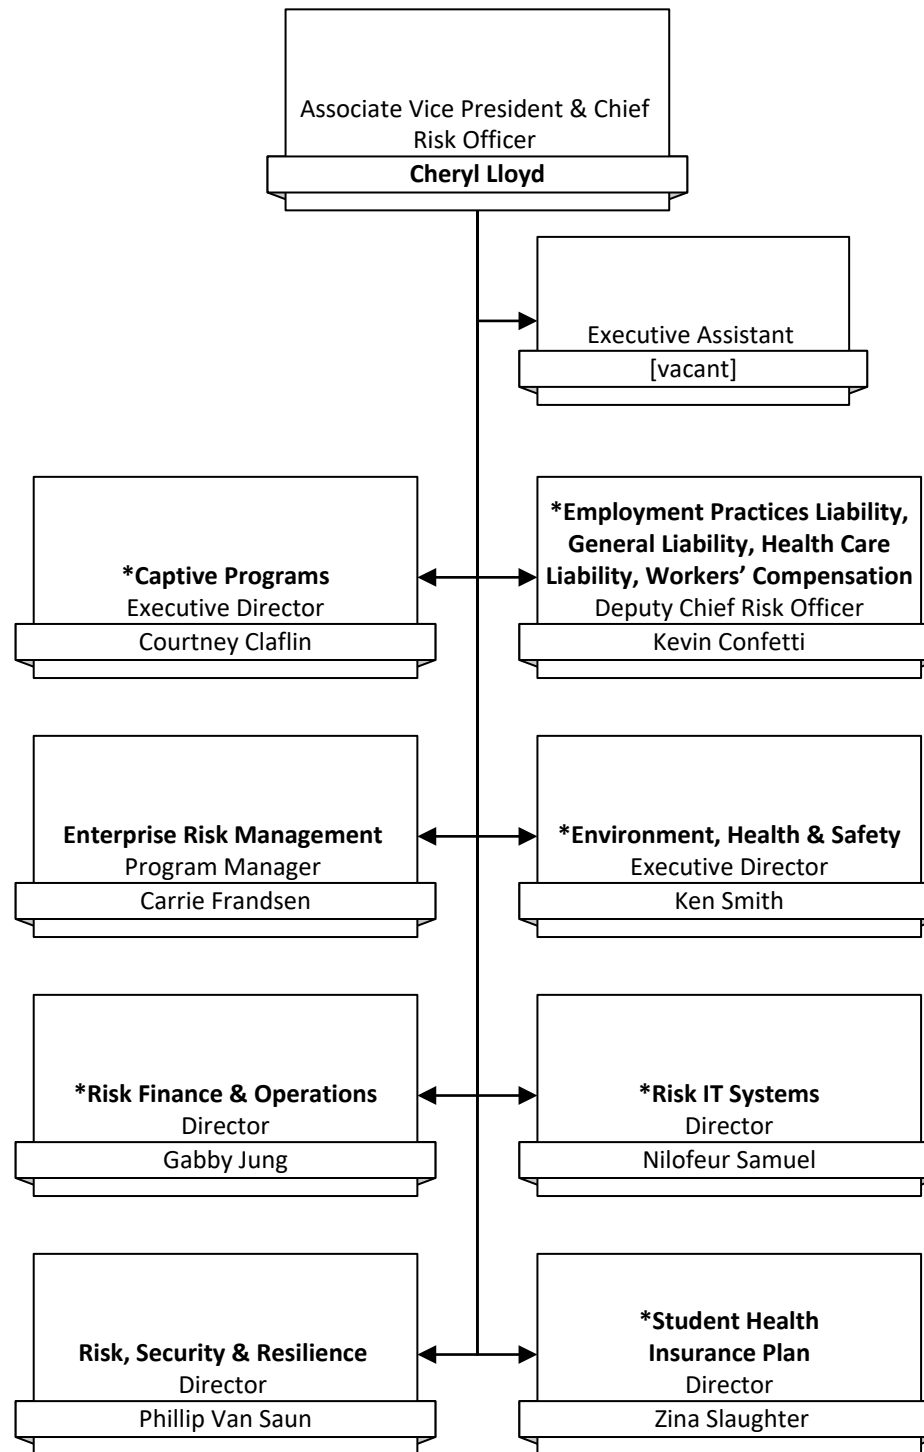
Associate Vice President & Chief Risk Officer
**Cheryl Lloyd**

Executive Assistant
[vacant]

**\*Captive Programs**
Executive Director
Courtney Claflin

**\*Employment Practices Liability, General Liability, Health Care Liability, Workers' Compensation**
Deputy Chief Risk Officer
Kevin Confetti

**Enterprise Risk Management**
Program Manager
Carrie Frandsen

**\*Environment, Health & Safety**
Executive Director
Ken Smith

**\*Risk Finance & Operations**
Director
Gabby Jung

**\*Risk IT Systems**
Director
Nilofeur Samuel

**Risk, Security & Resilience**
Director
Phillip Van Saun

**\*Student Health Insurance Plan**
Director
Zina Slaughter